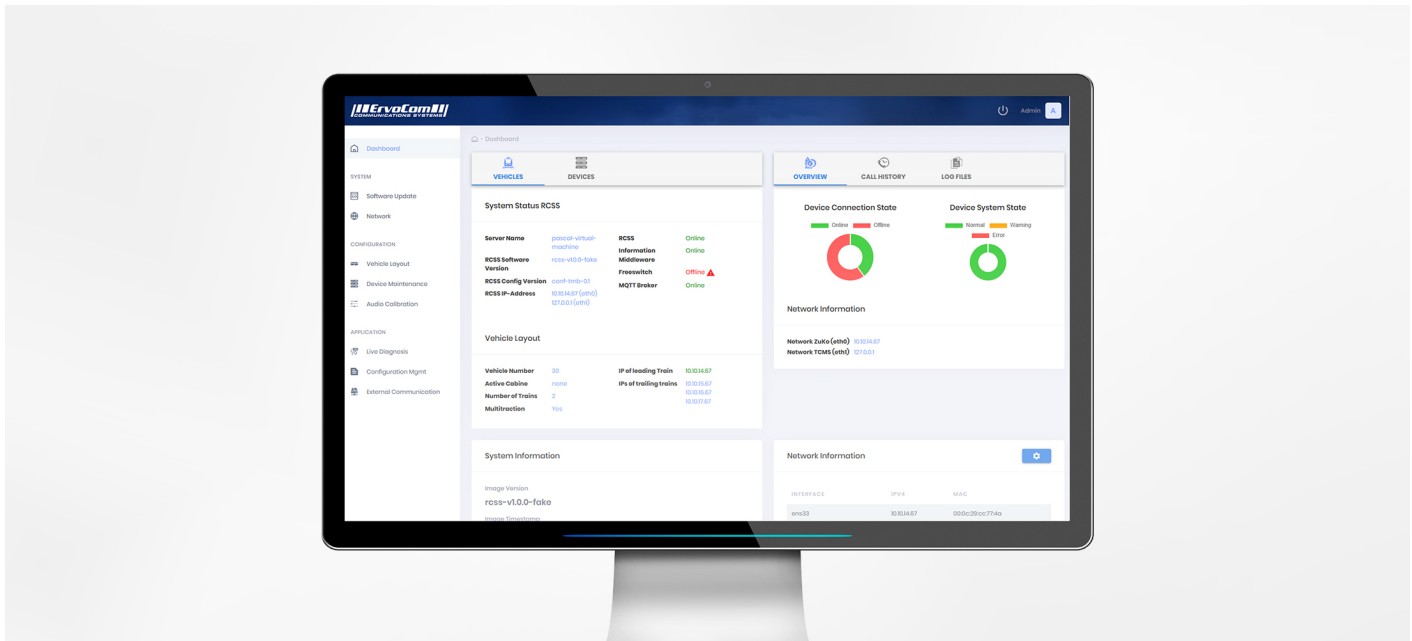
ErvoCom
COMMUNICATIONS SYSTEMS

Admin A

Dashboard

SYSTEM
Software Update
Network

CONFIGURATION
Vehicle Layout
Device Maintenance
Audio Calibration

APPLICATION
Live Diagnosis
Configuration Mgmt
External Communication

- Dashboard

VEHICLES
DEVICES

System Status RCSS

Server Name pascal-virtual-machine
RCSS Software Version rcss-v1.0.0-fake
RCSS Config Version conf-bmb-0.1
RCSS IP-Address 10.10.14.67 (eth0) 127.0.0.1 (eth1)

RCSS Online
Information Middleware Online
Freeswitch Offline
MQTT Broker Online

Vehicle Layout

Vehicle Number 30
Active Cabine none
Number of Trains 2
Multitraction Yes

IP of leading Train 10.10.14.67
IPs of trailing trains 10.10.15.67 10.10.16.67 10.10.17.67

OVERVIEW
CALL HISTORY
LOG FILES

Device Connection State
Online
Offline

Device System State
Normal
Warning
Error

Network Information

Network ZuKo (eth0) 10.10.14.67
Network TCMS (eth1) 127.0.0.1

System Information

Image Version
rcss-v1.0.0-fake
Image Timestamp

Network Information

| INTERFACE | IPV4 | MAC |
|---|---|---|
| ens33 | 10.10.14.67 | 00:0c:29:cc:77:4a |